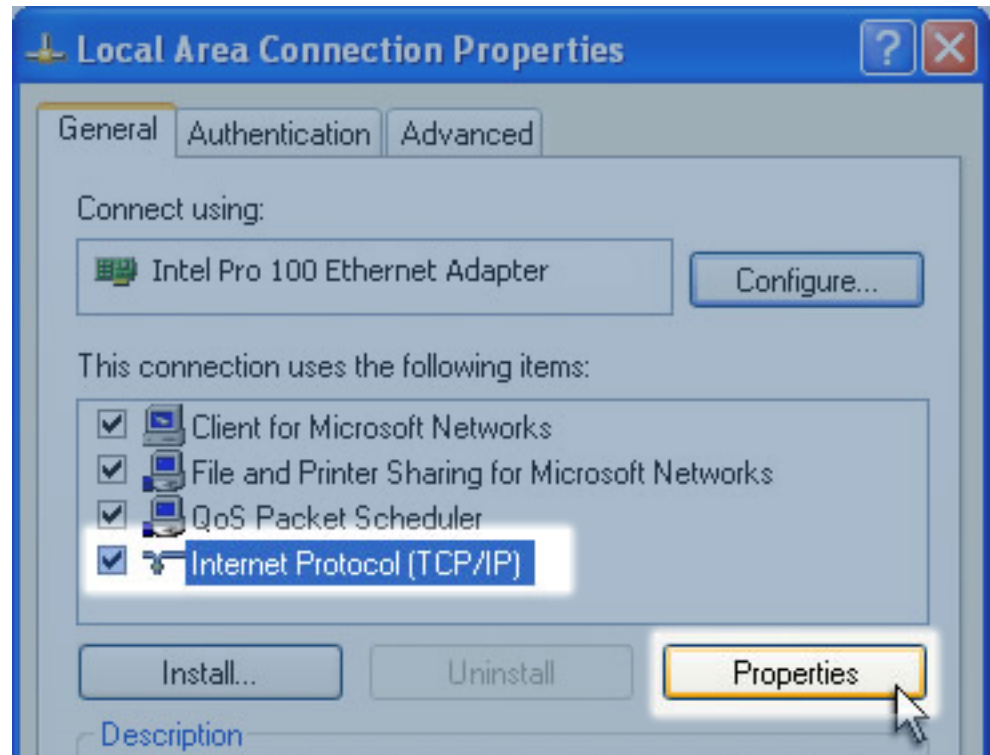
Local Area Connection Properties

General | Authentication | Advanced

Connect using:

Intel Pro 100 Ethernet Adapter

Configure...

This connection uses the following items:

Client for Microsoft Networks
File and Printer Sharing for Microsoft Networks
QoS Packet Scheduler
Internet Protocol (TCP/IP)

Install... | Uninstall | Properties

Description